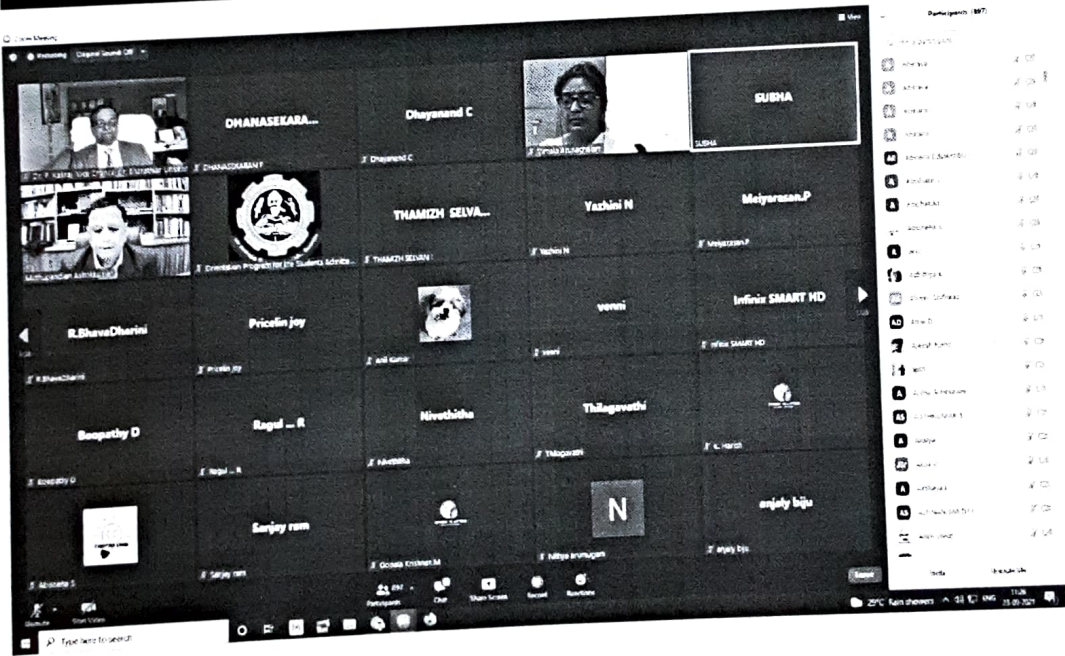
Zoom Meeting

Recording   Original Sound: Off

View

Participants (897)

DHANASEKARA...

Dhayanand C

SUBHA

Dr. P. Kalra, Vice Chancellor, Bharathiar University

DHANASEKARAN P

Dhayanand C

Nirmala Arunachalam

SUBHA

THAMIZH SELVA...

Yazhini N

Meiyarasan.P

Muthupandian Ashokkumar

Orientation Program for the Students Admitte...

THAMIZH SELVAN I

Yazhini N

Meiyarasan.P

R.BhavaDharini

Pricelin joy

venni

Infinix SMART HD

R.BhavaDharini

Pricelin joy

anil kumar

venni

Infinix SMART HD

Boopathy D

Ragul ... R

Nivethitha

Thilagavathi

Boopathy D

Ragul ... R

Nivethitha

Thilagavathi

K. Harish

Sanjay ram

N

anjaly biju

Abinaya S

Sanjay ram

Gopala Krishnan.M

Nithya arumugam

anjaly biju

Unmute

Start Video

Participants

Chat

Share Screen

Record

Reactions

Leave

Invite

Unmute Me

Type here to search

29°C Rain showers

ENG

11:26

25-09-2021